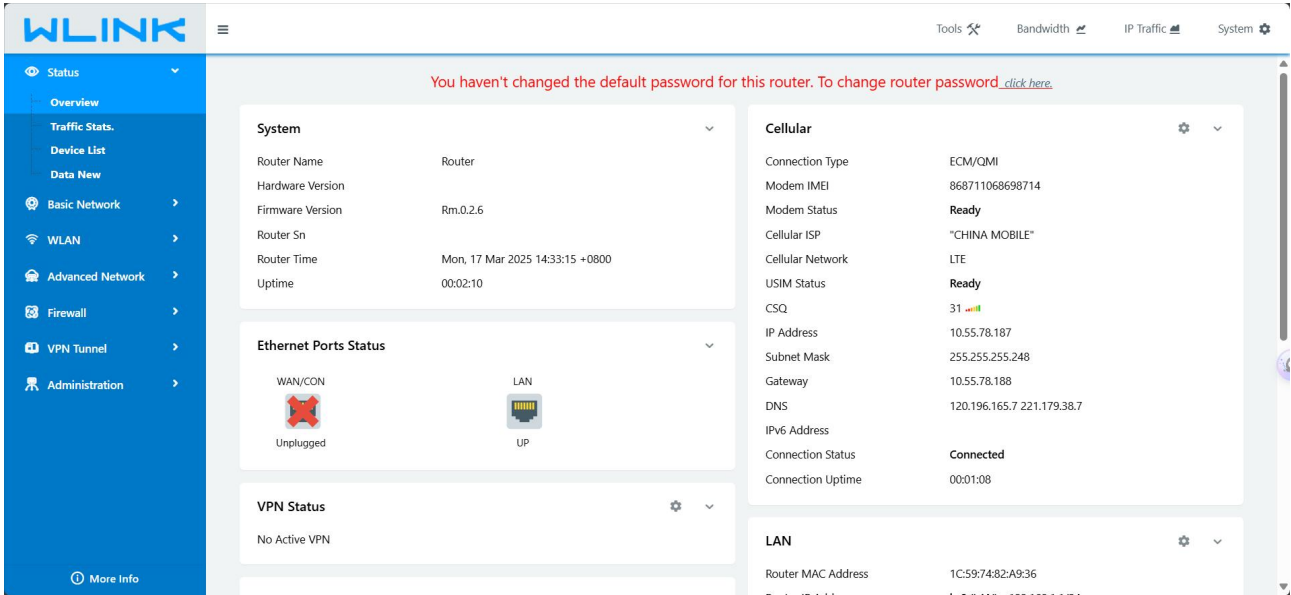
WLINK

Tools Bandwidth IP Traffic System

Status
Overview
Traffic Stats.
Device List
Data New
Basic Network
WLAN
Advanced Network
Firewall
VPN Tunnel
Administration

More Info

You haven't changed the default password for this router. To change router password click here.

System

| | |
|---|---|
| Router Name | Router |
| Hardware Version | |
| Firmware Version | Rm.0.2.6 |
| Router Sn | |
| Router Time | Mon, 17 Mar 2025 14:33:15 +0800 |
| Uptime | 00:02:10 |

Ethernet Ports Status

WAN/CON
Unplugged

LAN
UP

VPN Status

No Active VPN

Cellular

| | |
|---|---|
| Connection Type | ECM/QMI |
| Modem IMEI | 868711068698714 |
| Modem Status | Ready |
| Cellular ISP | "CHINA MOBILE" |
| Cellular Network | LTE |
| USIM Status | Ready |
| CSQ | 31 |
| IP Address | 10.55.78.187 |
| Subnet Mask | 255.255.255.248 |
| Gateway | 10.55.78.188 |
| DNS | 120.196.165.7 221.179.38.7 |
| IPv6 Address | |
| Connection Status | Connected |
| Connection Uptime | 00:01:08 |

LAN

| | |
|---|---|
| Router MAC Address | 1C:59:74:82:A9:36 |